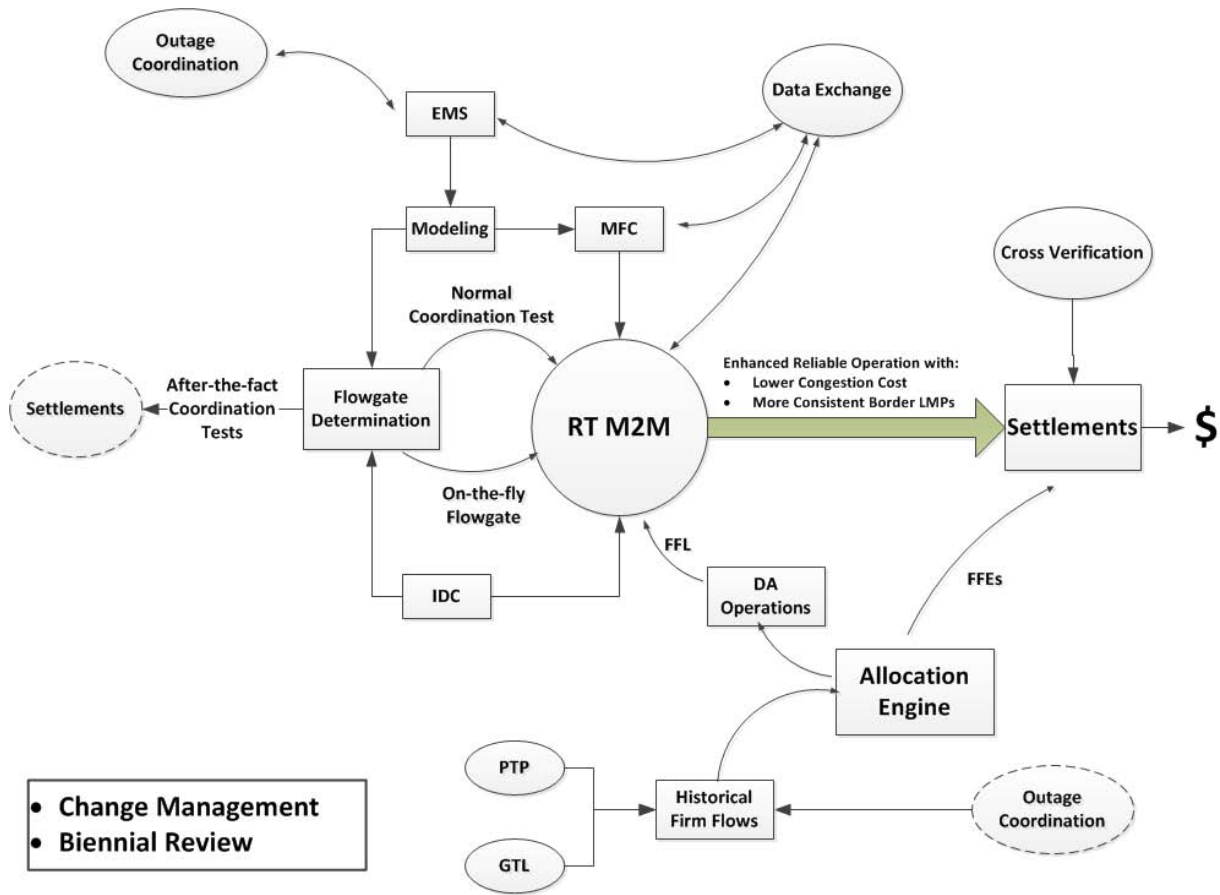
Outage Coordination

EMS

Data Exchange

Modeling

MFC

Cross Verification

Normal Coordination Test

Settlements

After-the-fact Coordination Tests

Flowgate Determination

RT M2M

Enhanced Reliable Operation with:
• Lower Congestion Cost
• More Consistent Border LMPs

Settlements

$

On-the-fly Flowgate

FFL

IDC

DA Operations

FFEs

Allocation Engine

PTP

Historical Firm Flows

Outage Coordination

GTL

• Change Management
• Biennial Review